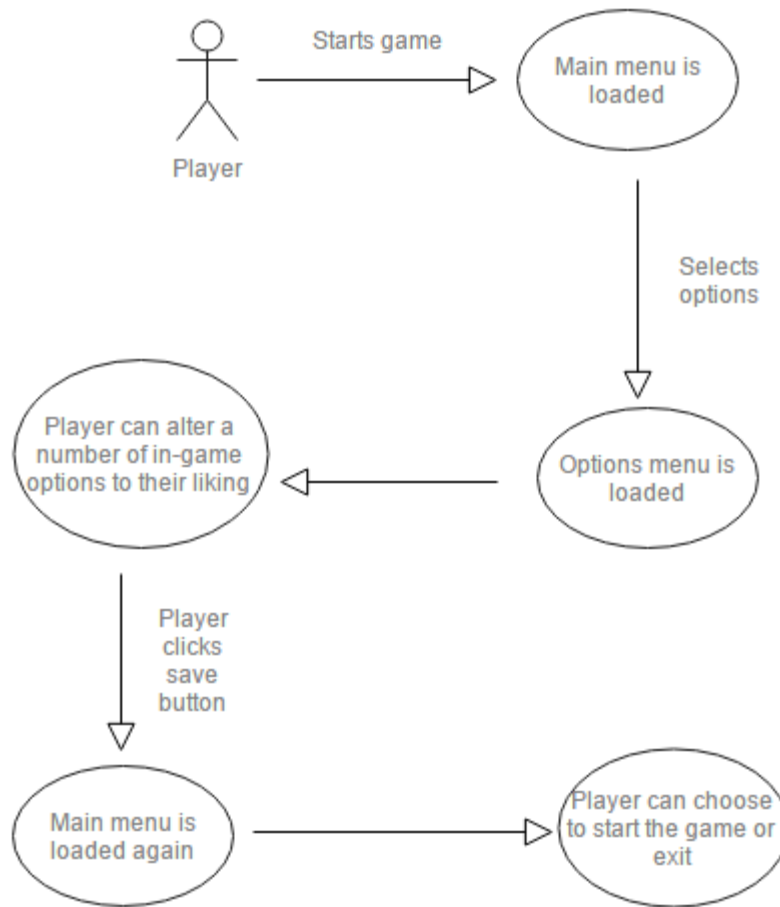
Player

Starts game

Main menu is loaded

Selects options

Options menu is loaded

Player can alter a number of in-game options to their liking

Player clicks save button

Main menu is loaded again

Player can choose to start the game or exit